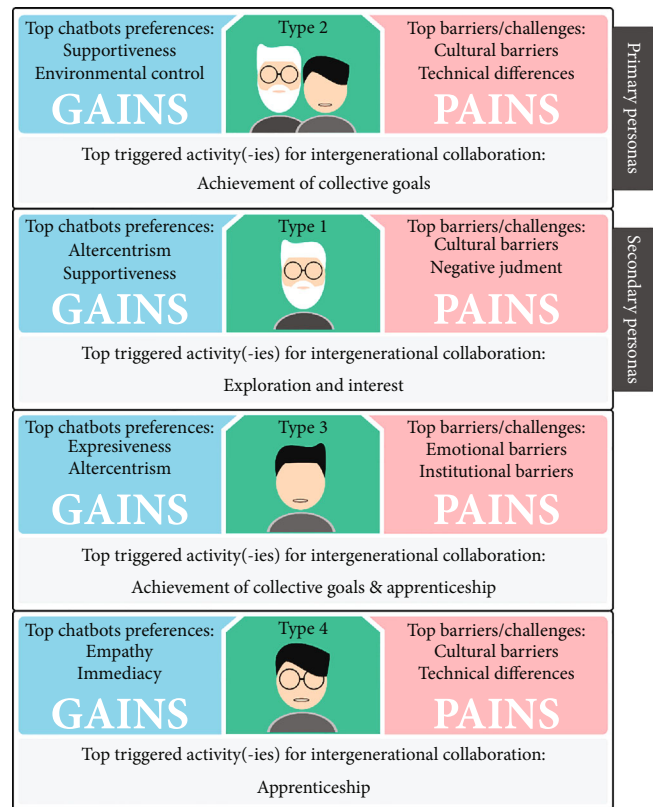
Top chatbots preferences:
Supportiveness
Environmental control
GAINS

Type 2

Top barriers/challenges:
Cultural barriers
Technical differences
PAINS

Top triggered activity(-ies) for intergenerational collaboration:
Achievement of collective goals

Primary personas

Top chatbots preferences:
Altercentrism
Supportiveness
GAINS

Type 1

Top barriers/challenges:
Cultural barriers
Negative judment
PAINS

Top triggered activity(-ies) for intergenerational collaboration:
Exploration and interest

Secondary personas

Top chatbots preferences:
Expresiveness
Altercentrism
GAINS

Type 3

Top barriers/challenges:
Emotional barriers
Institutional barriers
PAINS

Top triggered activity(-ies) for intergenerational collaboration:
Achievement of collective goals & apprenticeship

Top chatbots preferences:
Empathy
Immediacy
GAINS

Type 4

Top barriers/challenges:
Cultural barriers
Technical differences
PAINS

Top triggered activity(-ies) for intergenerational collaboration:
Apprenticeship